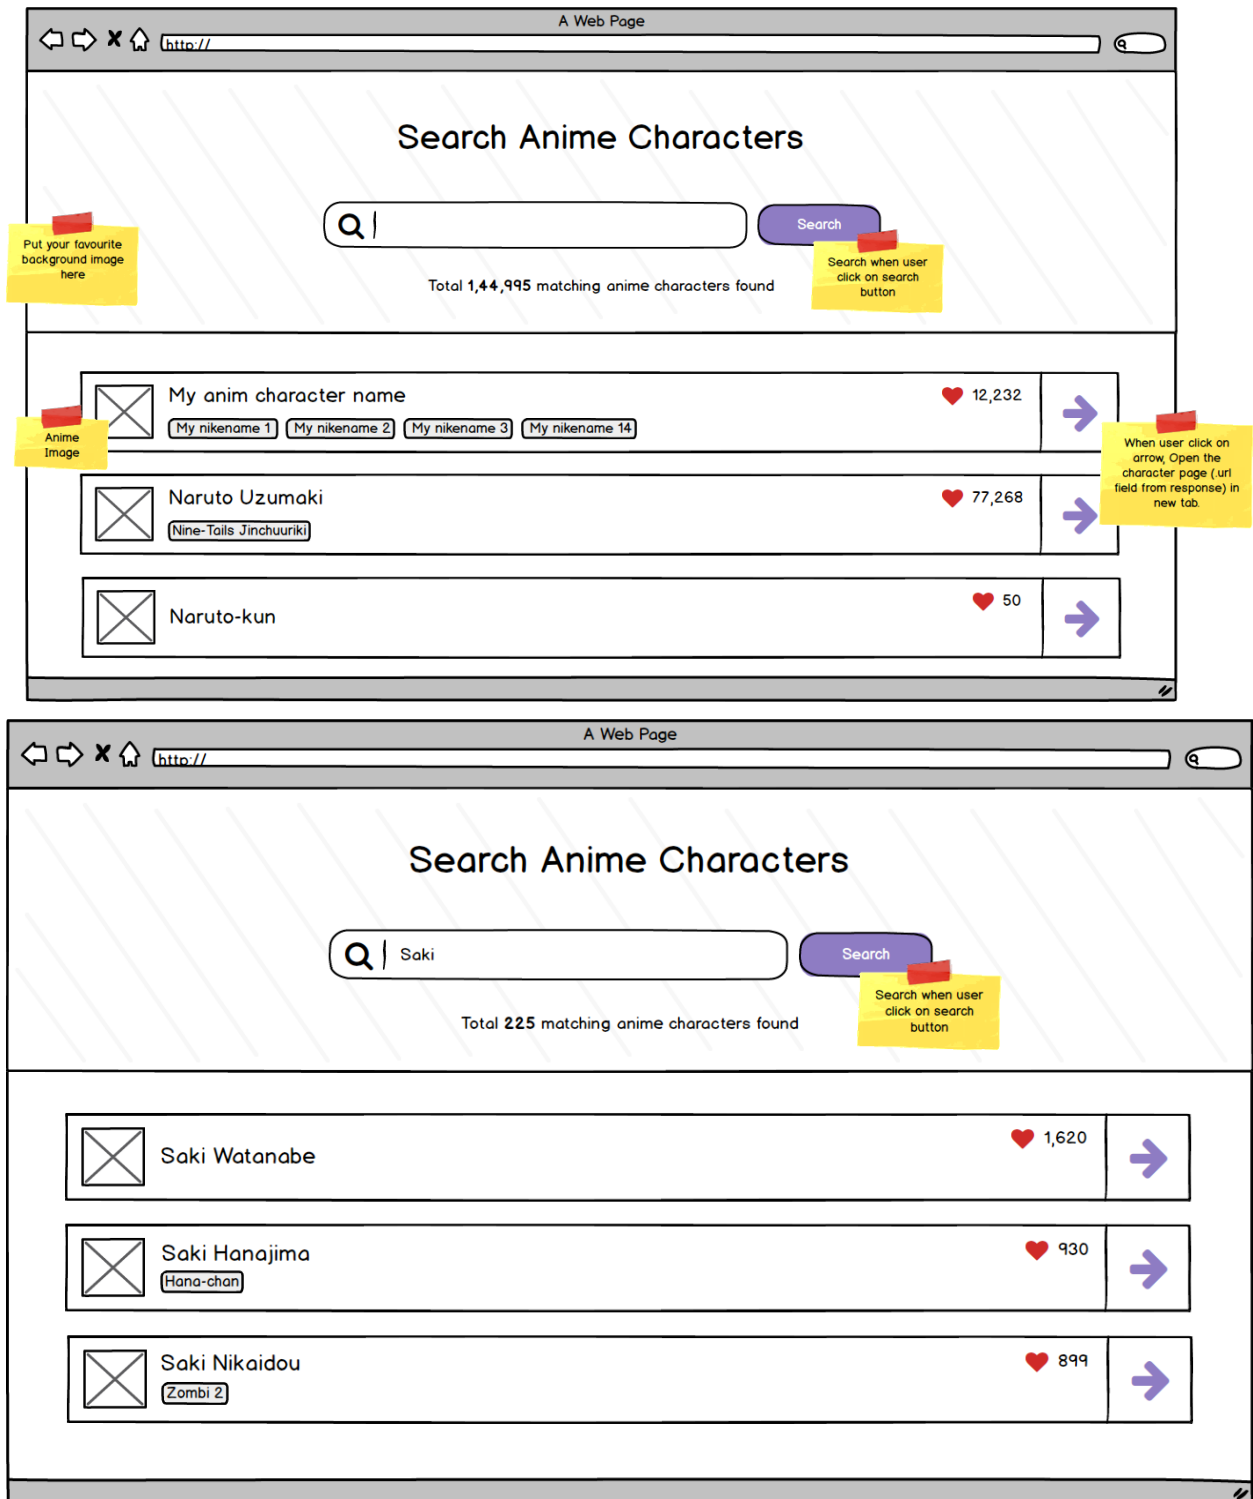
A Web Page

http://

Search Anime Characters

Put your favourite background image here

Search

Search when user click on search button

Total **1,44,995** matching anime characters found

Anime Image

My anim character name

My nikename 1 My nikename 2 My nikename 3 My nikename 14

12,232

When user click on arrow, Open the character page (.url field from response) in new tab.

Naruto Uzumaki

Nine-Tails Jinchuuriki

77,268

Naruto-kun

50

A Web Page

http://

Search Anime Characters

Saki

Search

Search when user click on search button

Total **225** matching anime characters found

Saki Watanabe

1,620

Saki Hanajima

Hana-chan

930

Saki Nikaidou

Zombi 2

899